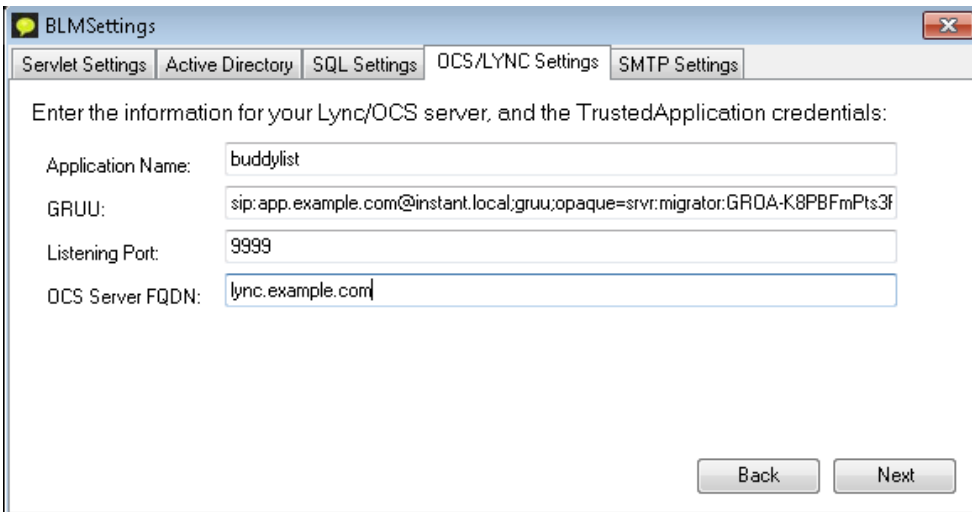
BLMSettings

Servlet Settings | Active Directory | SQL Settings | OCS/LYNC Settings | SMTP Settings

Enter the information for your Lync/OCS server, and the TrustedApplication credentials:

Application Name: buddylist

GRUU: sip:app.example.com@instant.local;gruu;opaque=srvr:migrator:GROA-K8PBFmPts3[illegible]

Listening Port: 9999

OCS Server FQDN: lync.example.com

Back

Next